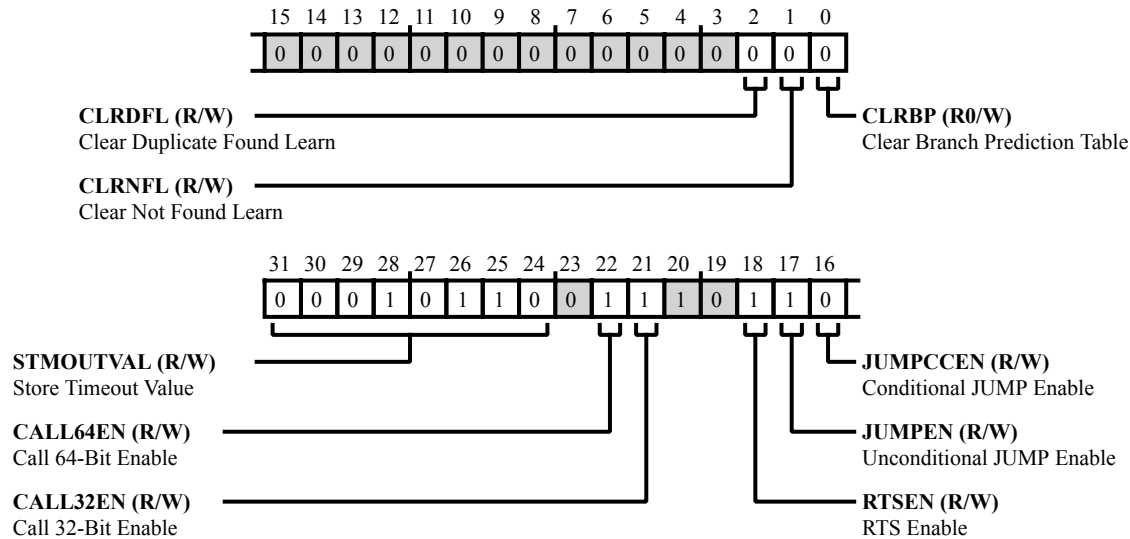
| 15 | 14 | 13 | 12 | 11 | 10 | 9 | 8 | 7 | 6 | 5 | 4 | 3 | 2 | 1 | 0 |
|---|---|---|---|---|---|---|---|---|---|---|---|---|---|---|---|
| 0 | 0 | 0 | 0 | 0 | 0 | 0 | 0 | 0 | 0 | 0 | 0 | 0 | 0 | 0 | 0 |

**CLRDFL (R/W)**
Clear Duplicate Found Learn

**CLRBP (R0/W)**
Clear Branch Prediction Table

**CLRNFL (R/W)**
Clear Not Found Learn

| 31 | 30 | 29 | 28 | 27 | 26 | 25 | 24 | 23 | 22 | 21 | 20 | 19 | 18 | 17 | 16 |
|---|---|---|---|---|---|---|---|---|---|---|---|---|---|---|---|
| 0 | 0 | 0 | 1 | 0 | 1 | 1 | 0 | 0 | 1 | 1 | 1 | 0 | 1 | 1 | 0 |

**STMOUTVAL (R/W)**
Store Timeout Value

**JUMPCCEN (R/W)**
Conditional JUMP Enable

**CALL64EN (R/W)**
Call 64-Bit Enable

**JUMPEN (R/W)**
Unconditional JUMP Enable

**CALL32EN (R/W)**
Call 32-Bit Enable

**RTSEN (R/W)**
RTS Enable